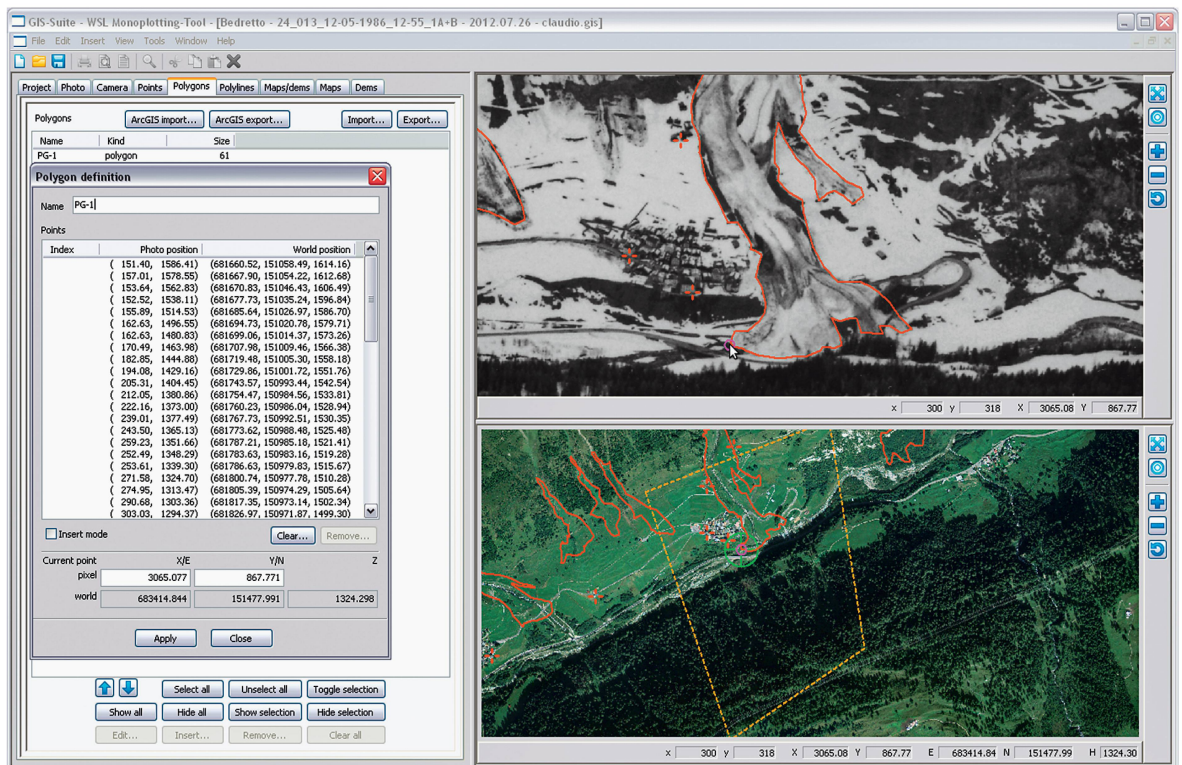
GIS-Suite - WSL Monoplotting-Tool - [Bedretto - 24_013_12-05-1986_12-55_1A+B - 2012.07.26 - claudio.gis]

File Edit Insert View Tools Window Help

Project Photo Camera Points Polygons Polylines Maps/dems Maps Dems

Polygons ArcGIS import... ArcGIS export... Import... Export...

| Name | Kind | Size |
|---|---|---|
| PG-1 | polygon | 61 |

Polygon definition

Name PG-1

Points

| Index | Photo position | World position |
|---|---|---|
| | ( 151.40, 1586.41) | (681660.52, 151058.49, 1614.16) |
| | ( 157.01, 1578.55) | (681667.90, 151054.22, 1612.68) |
| | ( 153.64, 1562.83) | (681670.83, 151046.43, 1606.49) |
| | ( 152.52, 1538.11) | (681677.73, 151035.24, 1596.84) |
| | ( 155.89, 1514.53) | (681685.64, 151026.97, 1586.70) |
| | ( 162.63, 1496.55) | (681694.73, 151020.78, 1579.71) |
| | ( 162.63, 1480.83) | (681699.06, 151014.37, 1573.26) |
| | ( 170.49, 1463.98) | (681707.98, 151009.46, 1566.38) |
| | ( 182.85, 1444.88) | (681719.48, 151005.30, 1558.18) |
| | ( 194.08, 1429.16) | (681729.86, 151001.72, 1551.76) |
| | ( 205.31, 1404.45) | (681743.57, 150993.44, 1542.54) |
| | ( 212.05, 1380.86) | (681754.47, 150984.56, 1533.81) |
| | ( 222.16, 1373.00) | (681760.23, 150986.04, 1528.94) |
| | ( 239.01, 1377.49) | (681767.73, 150992.51, 1530.35) |
| | ( 243.50, 1365.13) | (681773.62, 150988.48, 1525.48) |
| | ( 259.23, 1351.66) | (681787.21, 150985.18, 1521.41) |
| | ( 252.49, 1348.29) | (681783.63, 150983.16, 1519.28) |
| | ( 253.61, 1339.30) | (681786.63, 150979.83, 1515.67) |
| | ( 271.58, 1324.70) | (681800.74, 150977.78, 1510.28) |
| | ( 274.95, 1313.47) | (681805.39, 150974.29, 1505.64) |
| | ( 290.68, 1303.36) | (681817.35, 150973.14, 1502.34) |
| | ( 303.03, 1294.37) | (681826.97, 150971.87, 1499.30) |

Insert mode Clear... Remove...

Current point X/E Y/N Z
pixel 3065.077 867.771
world 683414.844 151477.991 1324.298

Apply Close

Select all Unselect all Toggle selection
Show all Hide all Show selection Hide selection
Edit... Insert... Remove... Clear all

x 300 y 318 X 3065.08 Y 867.77

x 300 y 318 X 3065.08 Y 867.77 E 683414.84 N 151477.99 H 1324.30